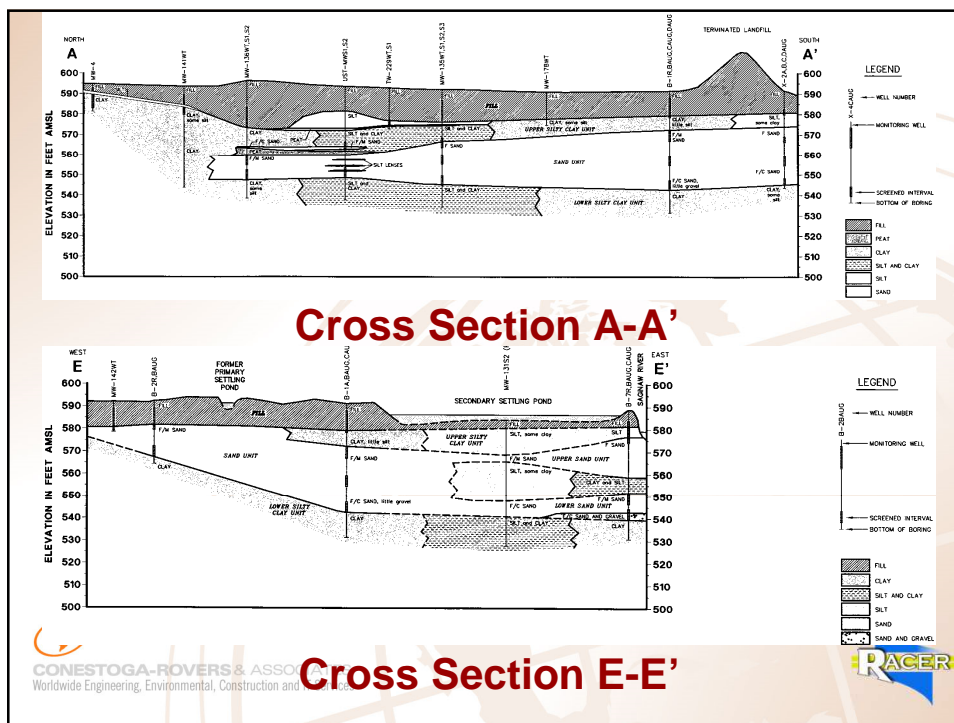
NORTH
A
SOUTH
A'
TERMINATED LANDFILL

MW-4
MW-141WT
MW-136WT,S1,S2
UST-MW51,S2
TW-228WT,S1
MW-135WT,S1,S2,S3
MW-178WT
B-1R,BAUG,CAUG,DAUG
X-2A,B,C,DAUG

600
590
580
570
560
550
540
530
520
510
500

ELEVATION IN FEET AMSL

FILL
CLAY
CLAY, some silt
CLAY, some silt
F/C SAND
F/M SAND
PEAT
SILT and CLAY
SILT LENSES
SILT
SILT and CLAY
UPPER SILTY CLAY UNIT
F SAND
SAND UNIT
F/C SAND, little gravel
LOWER SILTY CLAY UNIT
CLAY, some silt
CLAY

LEGEND
X-4CAUG
WELL NUMBER
MONITORING WELL
SCREENED INTERVAL
BOTTOM OF BORING
FILL
PEAT
CLAY
SILT AND CLAY
SILT
SAND

Cross Section A-A'

WEST
E
EAST
E'
MW-142WT
B-2R,BAUG
FORMER PRIMARY SETTLING POND
B-1A,BAUG,CAU
SECONDARY SETTLING POND
MW-131S2 (I
B-7R,BAUG,CAUG
SAGINAW RIVER

600
590
580
570
560
550
540
530
520
510
500

ELEVATION IN FEET AMSL

FILL
F/M SAND
SAND UNIT
CLAY
LOWER SILTY CLAY UNIT
CLAY, little silt
F/M SAND
F/C SAND, little gravel
UPPER SILTY CLAY UNIT
SILT, some clay
F SAND
UPPER SAND UNIT
CLAY and SILT
LOWER SAND UNIT
SILT and CLAY
F/C SAND AND GRAVEL
CLAY

LEGEND
B-2BAUG
WELL NUMBER
MONITORING WELL
SCREENED INTERVAL
BOTTOM OF BORING
FILL
CLAY
SILT AND CLAY
SILT
SAND
SAND AND GRAVEL

CONESTOGA-ROVERS & ASSOC
Worldwide Engineering, Environmental, Construction and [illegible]

Cross Section E-E'

RACER